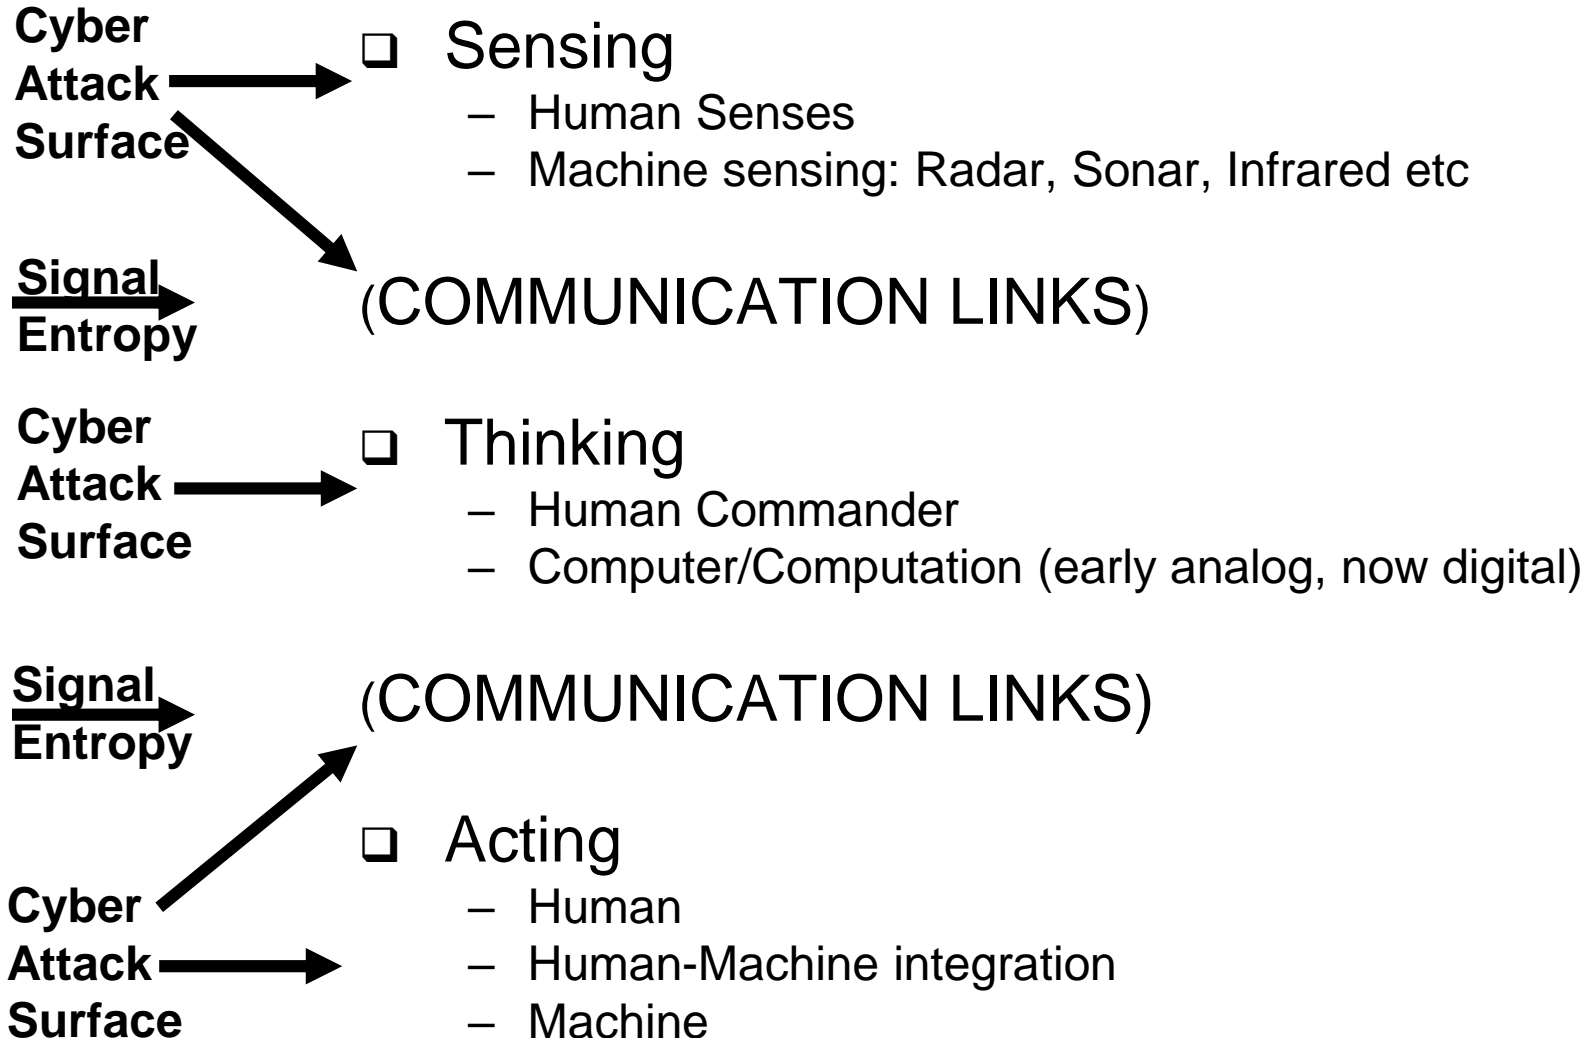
Cyber Attack Surface

❑ Sensing
– Human Senses
– Machine sensing: Radar, Sonar, Infrared etc

Signal Entropy

(COMMUNICATION LINKS)

Cyber Attack Surface

❑ Thinking
– Human Commander
– Computer/Computation (early analog, now digital)

Signal Entropy

(COMMUNICATION LINKS)

❑ Acting
– Human
– Human-Machine integration
– Machine

Cyber Attack Surface